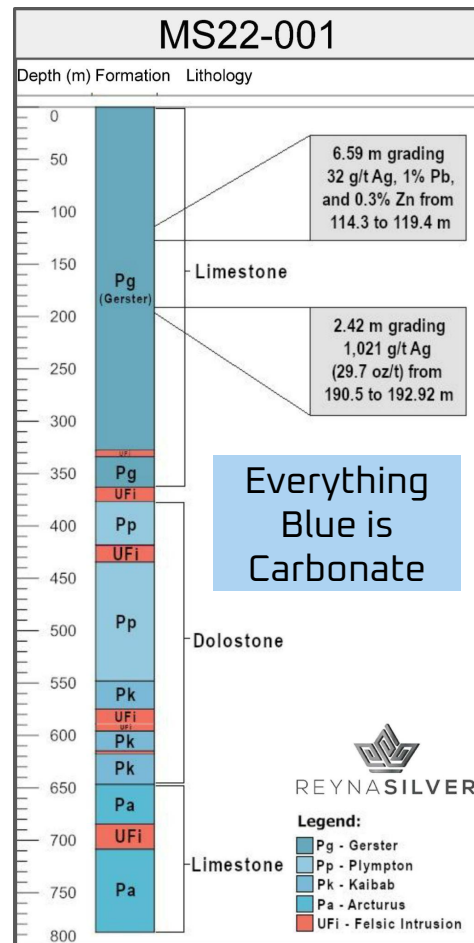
MS22-001

Depth (m) Formation Lithology

0
50
100
150
200
250
300
350
400
450
500
550
600
650
700
750
800

Pg
(Gerster)
UFi
Pg
UFi
Pp
UFi
Pp
Pk
UFi
UFi
Pk
Pk
Pa
UFi
Pa

Limestone
Dolostone
Limestone

6.59 m grading 32 g/t Ag, 1% Pb, and 0.3% Zn from 114.3 to 119.4 m

2.42 m grading 1,021 g/t Ag (29.7 oz/t) from 190.5 to 192.92 m

Everything Blue is Carbonate

REYNASILVER

Legend:
Pg - Gerster
Pp - Plympton
Pk - Kaibab
Pa - Arcturus
UFi - Felsic Intrusion